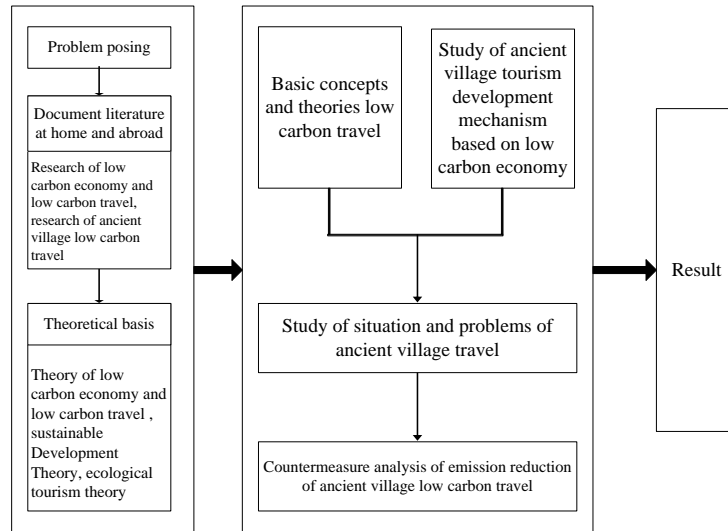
Problem posing

Document literature at home and abroad

Research of low carbon economy and low carbon travel, research of ancient village low carbon travel

Theoretical basis

Theory of low carbon economy and low carbon travel , sustainable Development Theory, ecological tourism theory

Basic concepts and theories low carbon travel

Study of ancient village tourism development mechanism based on low carbon economy

Study of situation and problems of ancient village travel

Countermeasure analysis of emission reduction of ancient village low carbon travel

Result